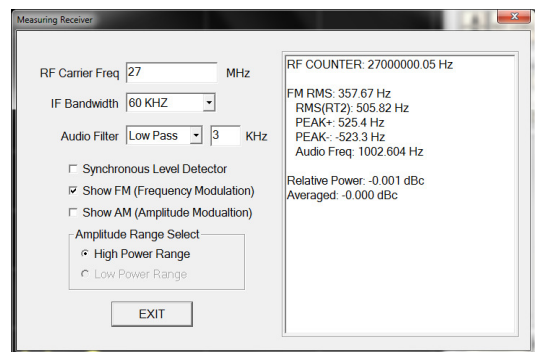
Measuring Receiver

RF Carrier Freq 27 MHz

IF Bandwidth 60 KHZ

Audio Filter Low Pass 3 KHz

Synchronous Level Detector

Show FM (Frequency Modulation)

Show AM (Amplitude Modualtion)

Amplitude Range Select

High Power Range

Low Power Range

EXIT

RF COUNTER: 27000000.05 Hz

FM RMS: 357.67 Hz
RMS(RT2): 505.82 Hz
PEAK+: 525.4 Hz
PEAK-: -523.3 Hz
Audio Freq: 1002.604 Hz

Relative Power: -0.001 dBc
Averaged: -0.000 dBc